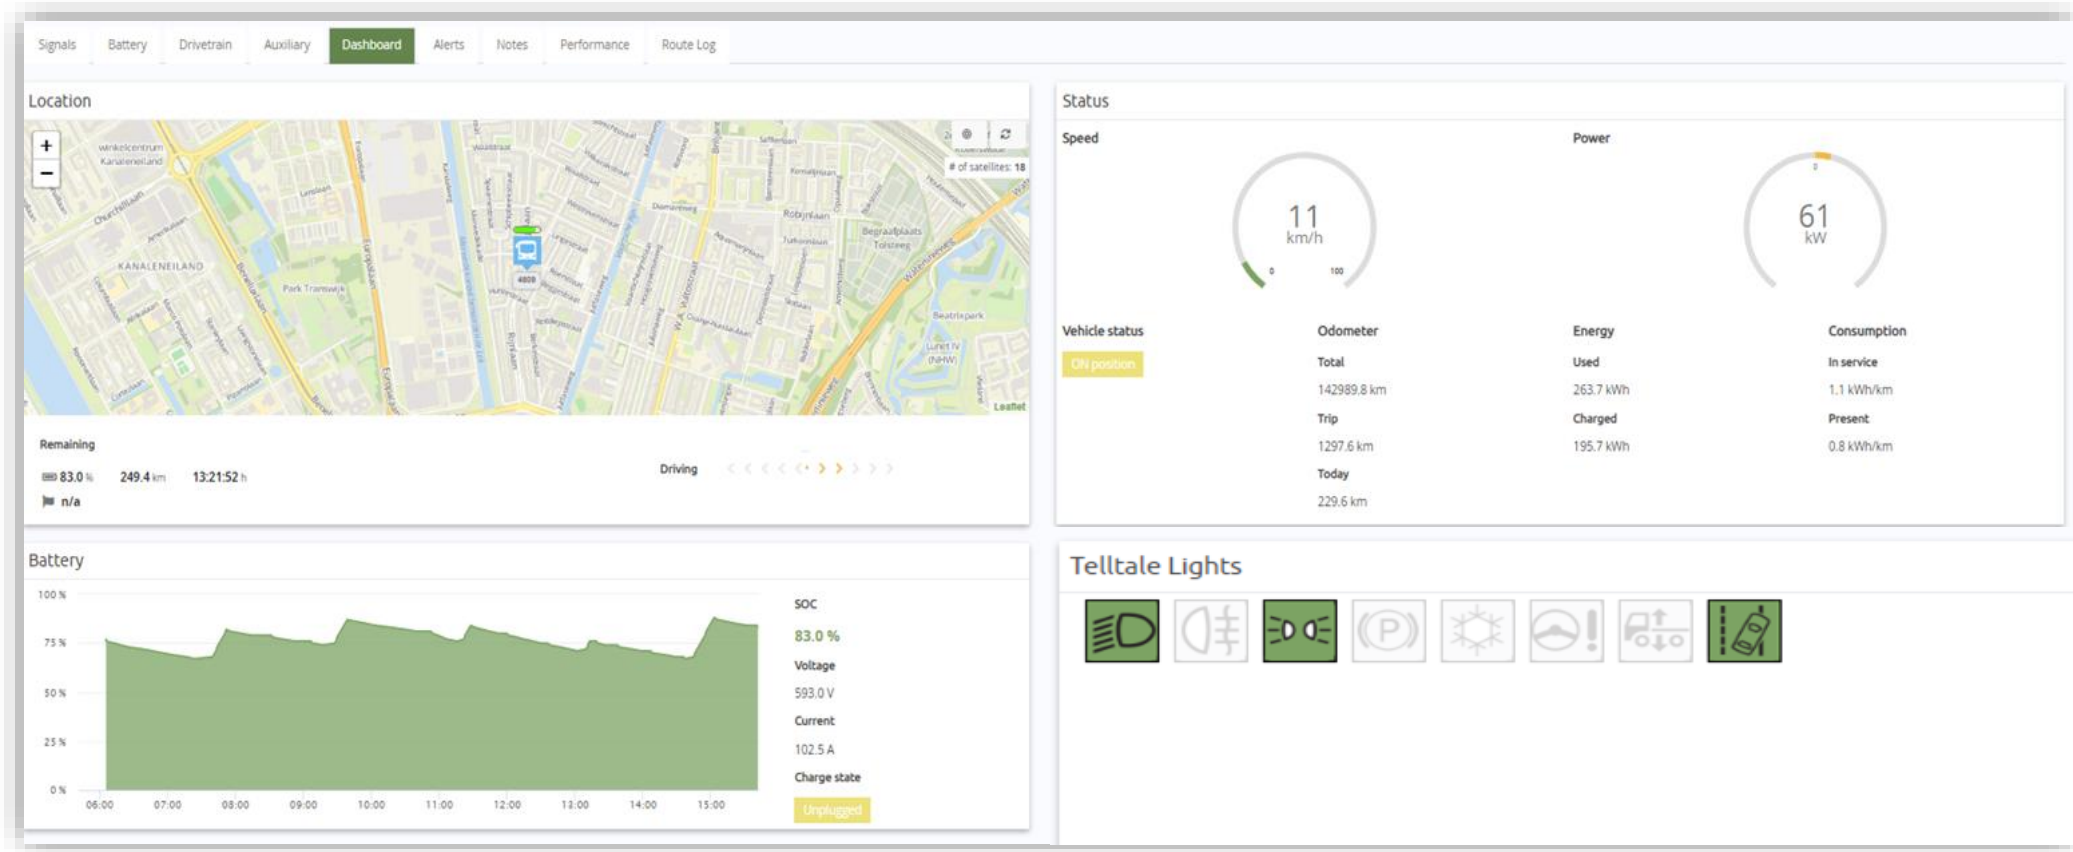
Signals Battery Drivetrain Auxiliary Dashboard Alerts Notes Performance Route Log

Location

+
−

# of satellites: 18

winkelcentrum Kanaleneiland
KANALENEILAND
Park Transwijk
Robijnlaan
Begraafplaats Tolsteeg
Beatrixpark
Lunet IV (NHW)
Leaflet

Remaining

83.0 % 249.4 km 13:21:52 h
n/a

Driving

Status

Speed

11
km/h
0 100

Power

61
kW
0

Vehicle status
ON position

Odometer
Total
142989.8 km
Trip
1297.6 km
Today
229.6 km

Energy
Used
263.7 kWh
Charged
195.7 kWh

Consumption
In service
1.1 kWh/km
Present
0.8 kWh/km

Battery

100 %
75 %
50 %
25 %
0 %
06:00 07:00 08:00 09:00 10:00 11:00 12:00 13:00 14:00 15:00

SOC
83.0 %
Voltage
593.0 V
Current
102.5 A
Charge state
Unplugged

Telltale Lights